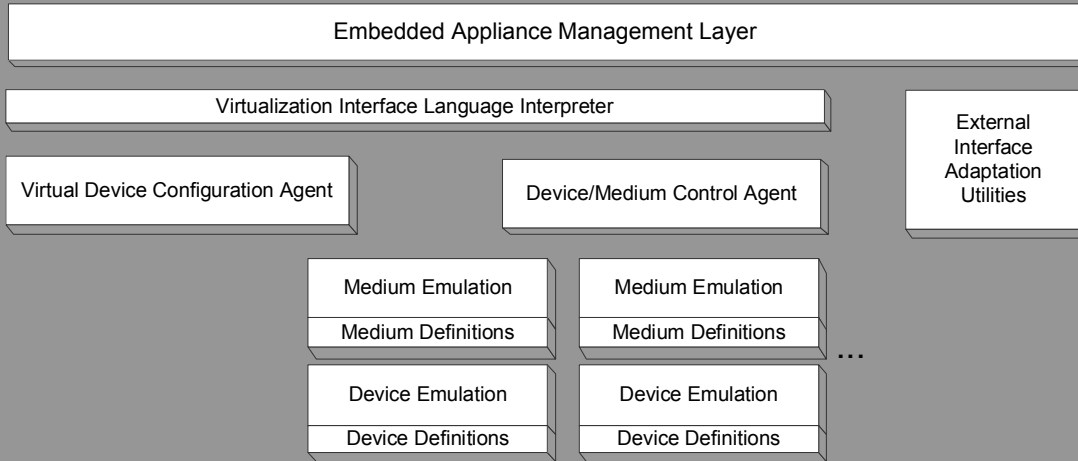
Embedded Appliance Management Layer

Virtualization Interface Language Interpreter

External Interface Adaptation Utilities

Virtual Device Configuration Agent

Device/Medium Control Agent

Medium Emulation

Medium Definitions

Medium Emulation

Medium Definitions

...

Device Emulation

Device Definitions

Device Emulation

Device Definitions